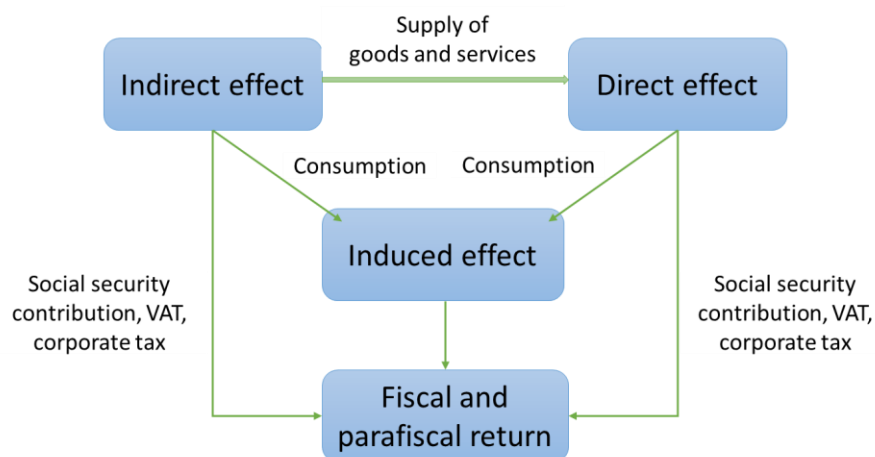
Supply of goods and services

Indirect effect

Direct effect

Consumption

Consumption

Induced effect

Social security contribution, VAT, corporate tax

Social security contribution, VAT, corporate tax

Fiscal and parafiscal return